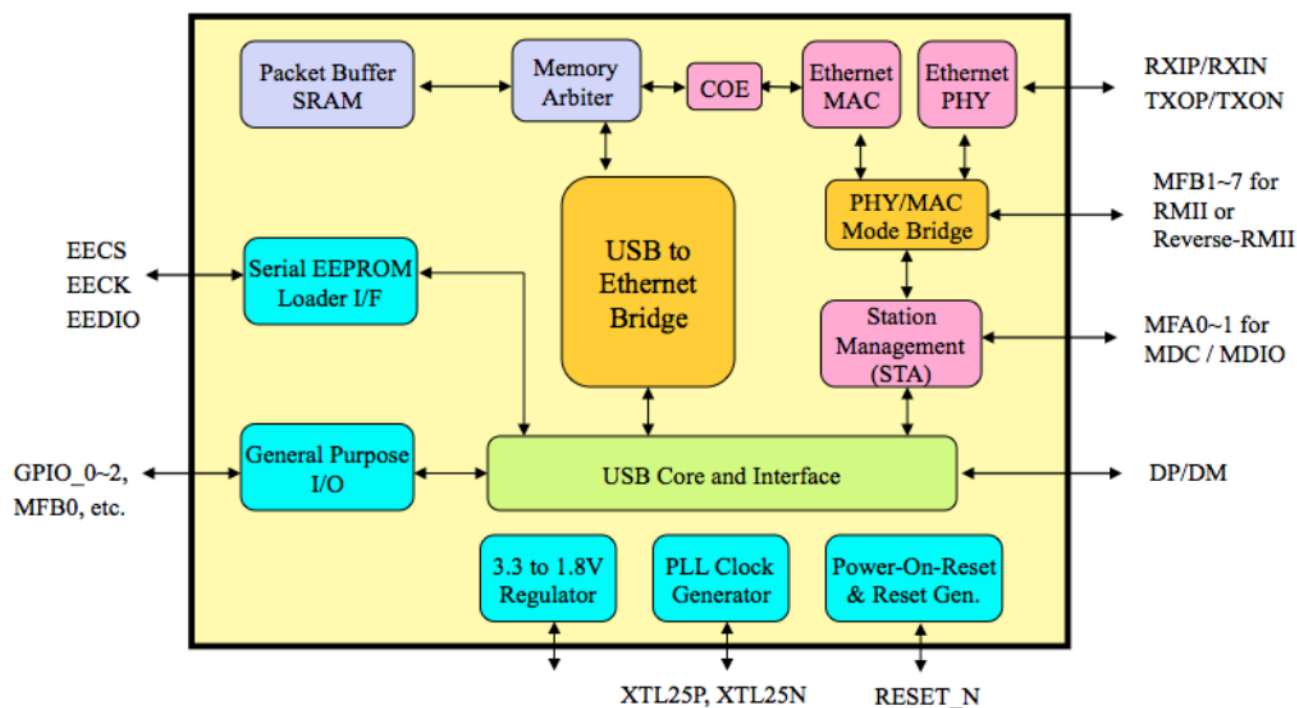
Packet Buffer SRAM

Memory Arbiter

COE

Ethernet MAC

Ethernet PHY

RXIP/RXIN
TXOP/TXON

MFB1~7 for
RMII or
Reverse-RMII

PHY/MAC Mode Bridge

EECS
EECK
EEDIO

Serial EEPROM Loader I/F

USB to Ethernet Bridge

Station Management (STA)

MFA0~1 for
MDC / MDIO

GPIO_0~2,
MFB0, etc.

General Purpose I/O

USB Core and Interface

DP/DM

3.3 to 1.8V Regulator

PLL Clock Generator

Power-On-Reset & Reset Gen.

XTL25P, XTL25N

RESET_N